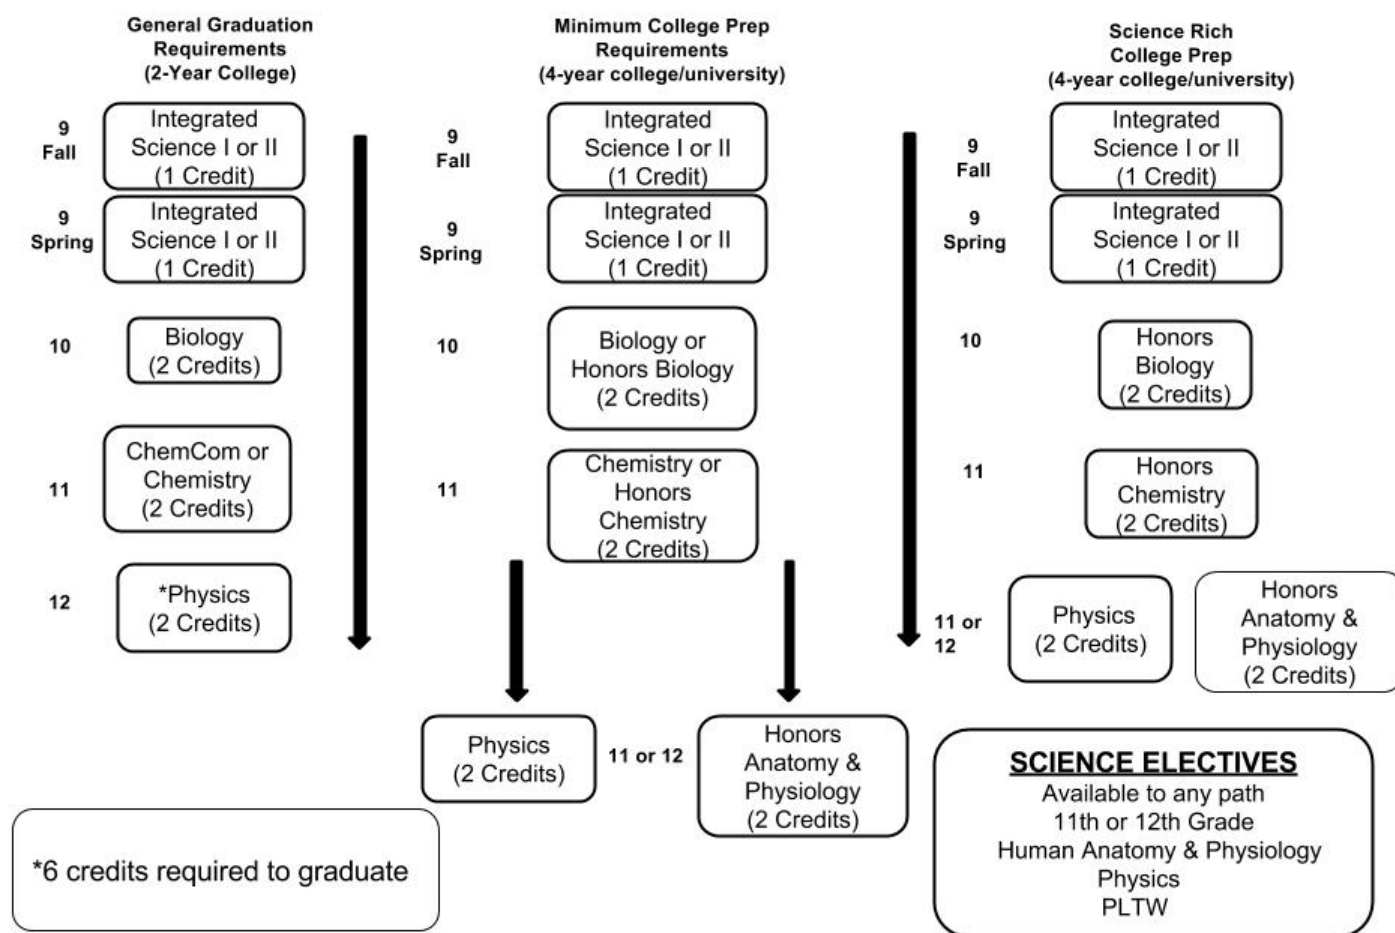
General Graduation Requirements
(2-Year College)

9
Fall
Integrated Science I or II
(1 Credit)

9
Spring
Integrated Science I or II
(1 Credit)

10
Biology
(2 Credits)

11
ChemCom or Chemistry
(2 Credits)

12
*Physics
(2 Credits)

*6 credits required to graduate

Minimum College Prep Requirements
(4-year college/university)

9
Fall
Integrated Science I or II
(1 Credit)

9
Spring
Integrated Science I or II
(1 Credit)

10
Biology or Honors Biology
(2 Credits)

11
Chemistry or Honors Chemistry
(2 Credits)

Physics
(2 Credits)

11 or 12

Honors Anatomy & Physiology
(2 Credits)

Science Rich College Prep
(4-year college/university)

9
Fall
Integrated Science I or II
(1 Credit)

9
Spring
Integrated Science I or II
(1 Credit)

10
Honors Biology
(2 Credits)

11
Honors Chemistry
(2 Credits)

11 or 12
Physics
(2 Credits)

Honors Anatomy & Physiology
(2 Credits)

SCIENCE ELECTIVES
Available to any path
11th or 12th Grade
Human Anatomy & Physiology
Physics
PLTW